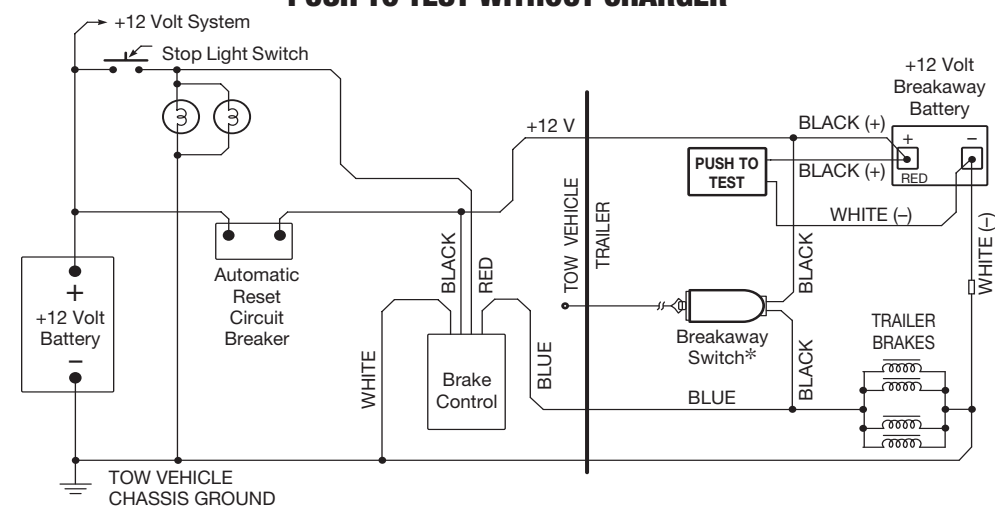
PUSH TO TEST WITHOUT CHARGER

+12 Volt System

Stop Light Switch

+12 Volt Breakaway Battery

+12 V

BLACK (+)

PUSH TO TEST

BLACK (+)

RED

WHITE (–)

TOW VEHICLE

TRAILER

BLACK

RED

BLACK

WHITE (–)

Automatic Reset Circuit Breaker

+

+12 Volt Battery

–

WHITE

Brake Control

BLUE

Breakaway Switch*

BLACK

TRAILER BRAKES

BLUE

TOW VEHICLE CHASSIS GROUND